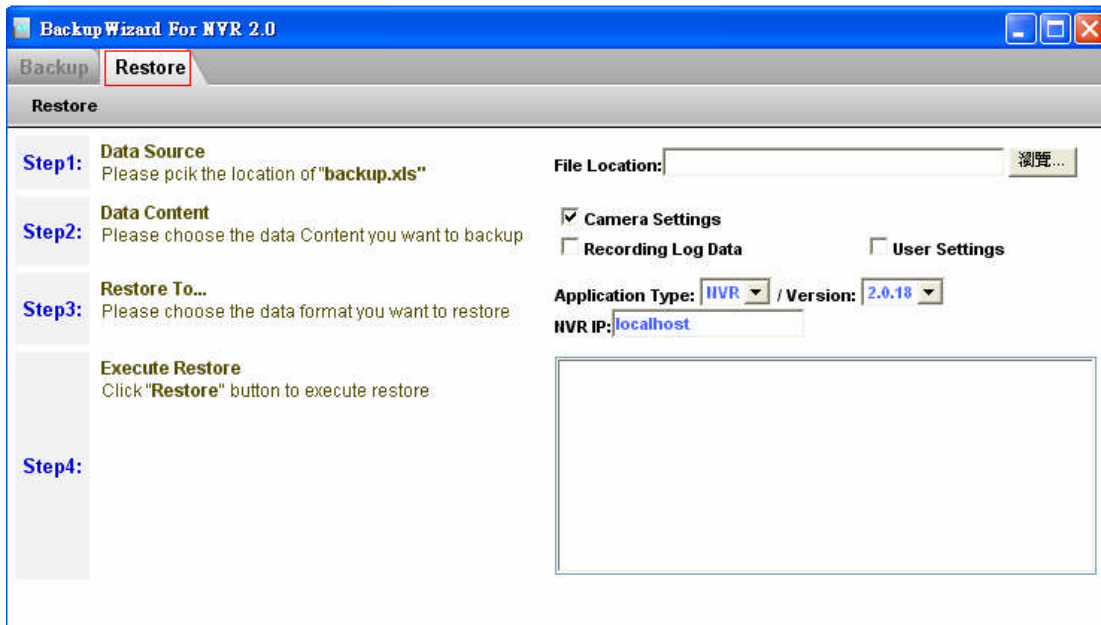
BackupWizard For NVR 2.0

Backup Restore

Restore

Step1: Data Source
Please pcik the location of "backup.xls"

File Location: 瀏覽...

Step2: Data Content
Please choose the data Content you want to backup

Camera Settings
Recording Log Data
User Settings

Step3: Restore To...
Please choose the data format you want to restore

Application Type: NVR / Version: 2.0.18
NVR IP: localhost

Step4: Execute Restore
Click "Restore" button to execute restore